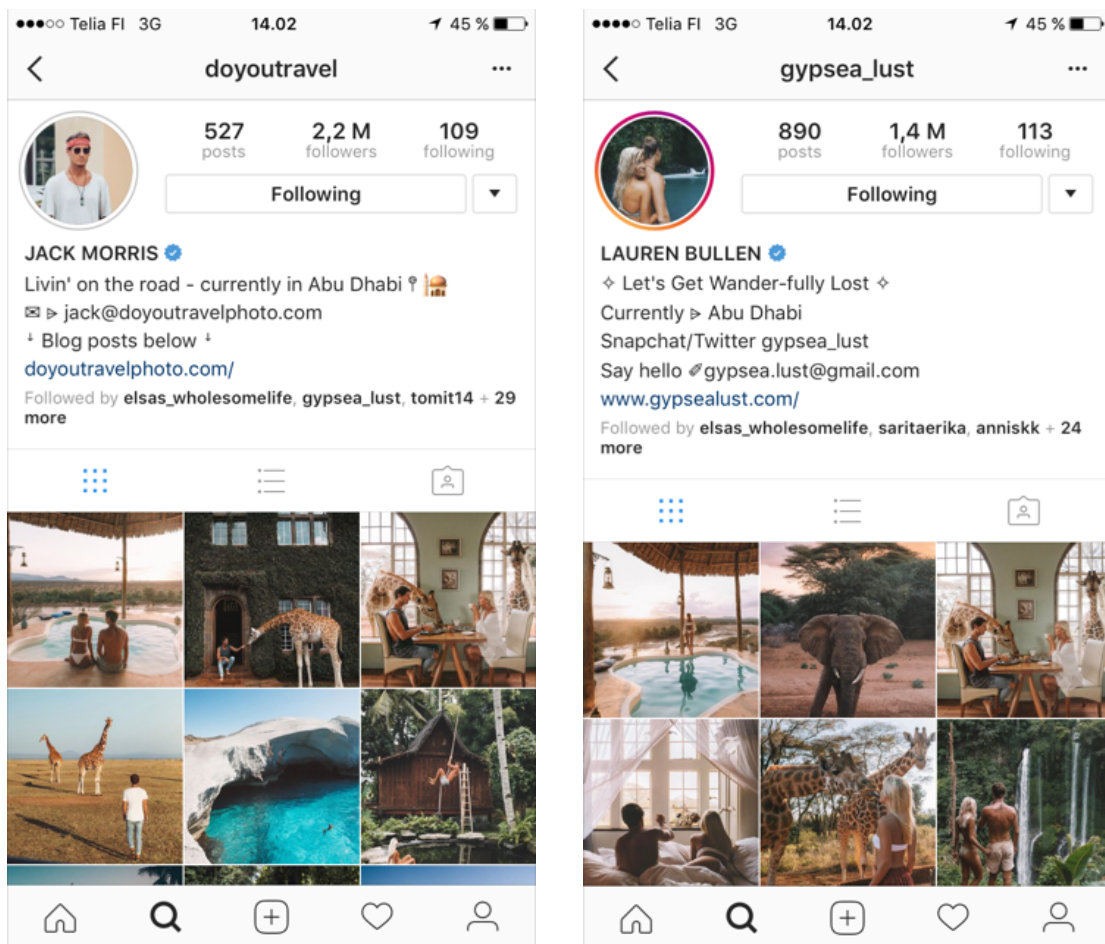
●●●○○ Telia FI 3G 14.02 45 %

doyoutravel ···

527 posts
2,2 M followers
109 following

Following

JACK MORRIS
Livin' on the road - currently in Abu Dhabi 📍🕌
✉ ▹ jack@doyoutravelphoto.com
⇣ Blog posts below ⇣
doyoutravelphoto.com/

Followed by elsas_wholesomelife, gypsea_lust, tomit14 + 29 more

●●●●○ Telia FI 3G 14.02 45 %

gypsea_lust ···

890 posts
1,4 M followers
113 following

Following

LAUREN BULLEN
✧ Let's Get Wander-fully Lost ✧
Currently ▹ Abu Dhabi
Snapchat/Twitter gypsea_lust
Say hello ✐gypsea.lust@gmail.com
www.gypsealust.com/

Followed by elsas_wholesomelife, saritaerika, anniskk + 24 more